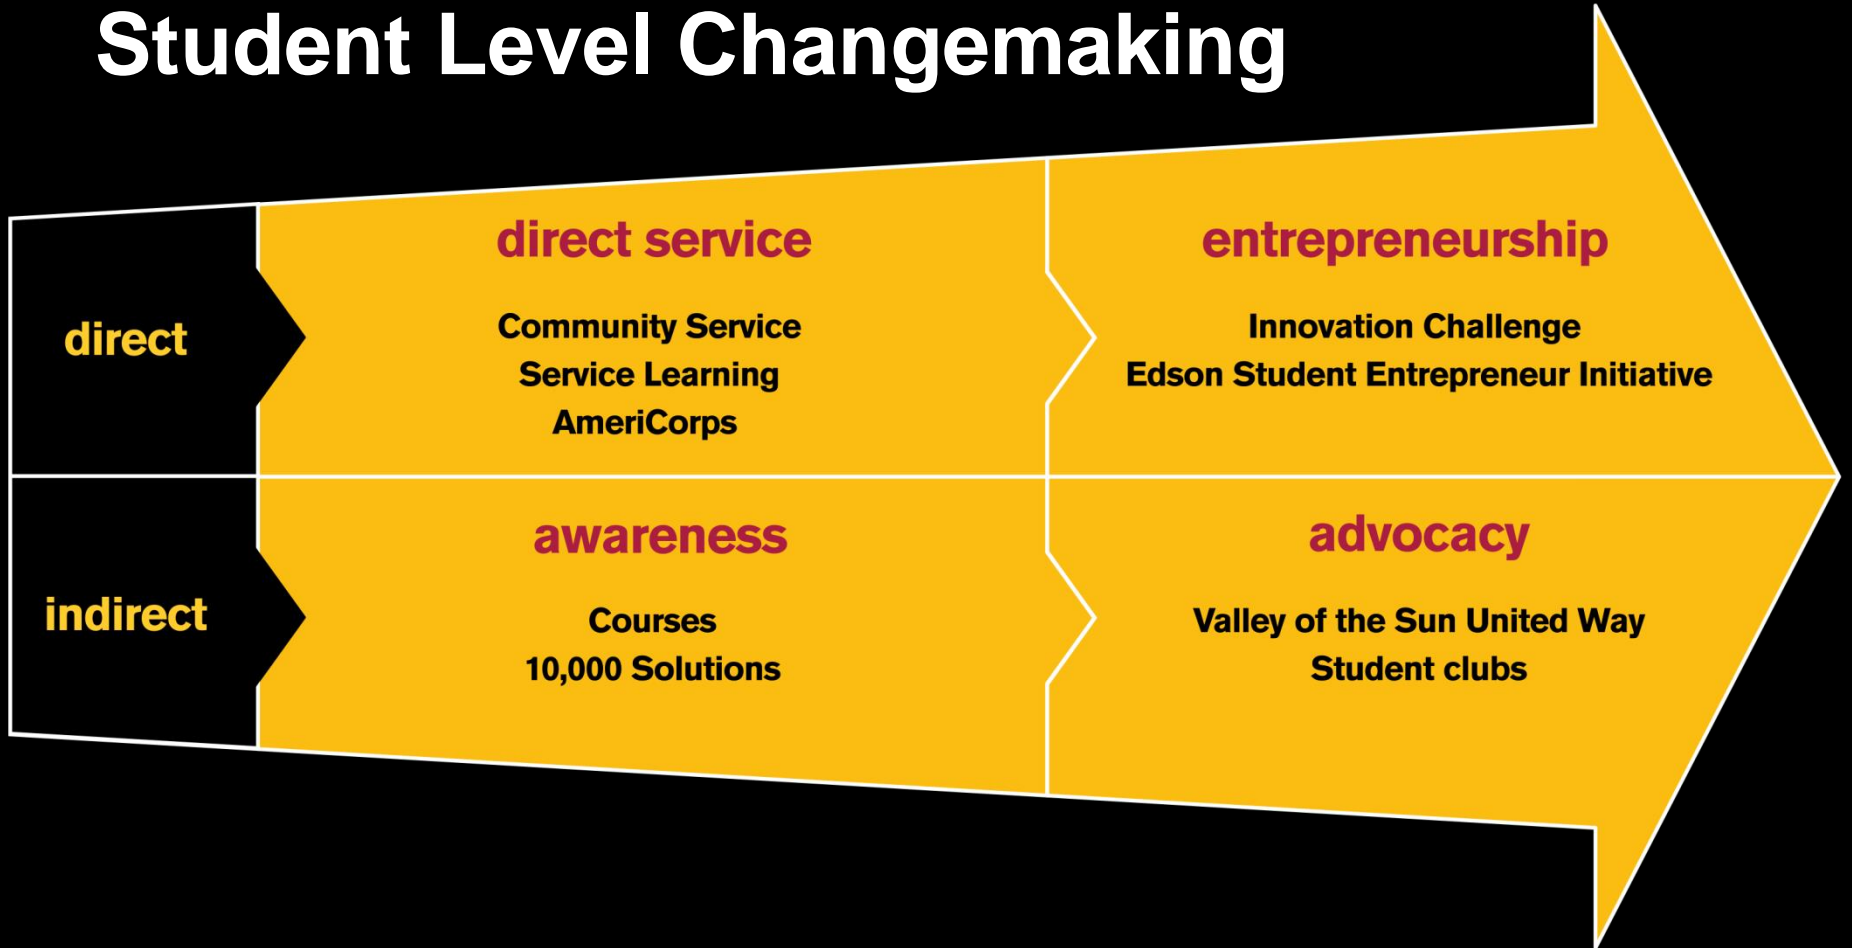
Student Level Changemaking

direct

direct service

Community Service
Service Learning
AmeriCorps

entrepreneurship

Innovation Challenge
Edson Student Entrepreneur Initiative

indirect

awareness

Courses
10,000 Solutions

advocacy

Valley of the Sun United Way
Student clubs